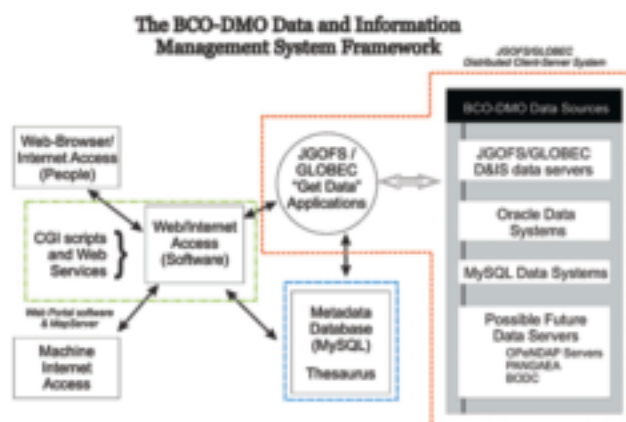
The BCO-DMO Data and Information Management System Framework

JGOFS/GLOBEC Distributed Client-Server System

Web-Browser/ Internet Access (People)

CGI scripts and Web Services

Web/Internet Access (Software)

Web Portal software & MapServer

Machine Internet Access

JGOFS / GLOBEC "Get Data" Applications

Metadata Database (MySQL)

Thesaurus

BCO-DMO Data Sources

JGOFS/GLOBEC D&IS data servers

Oracle Data Systems

MySQL Data Systems

Possible Future Data Servers
OPeNDAP Servers
PANGAEA
BODC